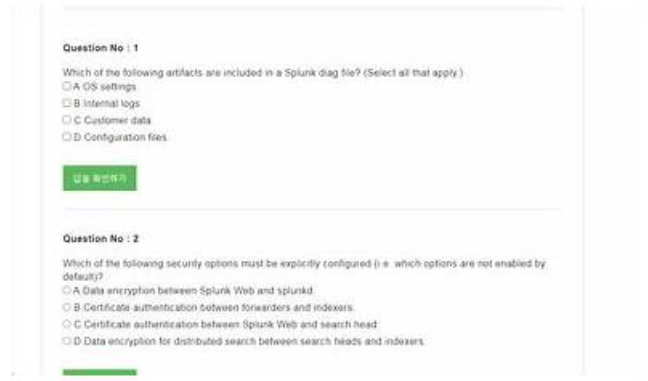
Question No : 1

Which of the following artifacts are included in a Splunk diag file? (Select all that apply.)

A OS settings

B Internal logs

C Customer data

D Configuration files

답을 확인하기

Question No : 2

Which of the following security options must be explicitly configured (i.e. which options are not enabled by default)?

A Data encryption between Splunk Web and splunkd.

B Certificate authentication between forwarders and indexers.

C Certificate authentication between Splunk Web and search head.

D Data encryption for distributed search between search heads and indexers.